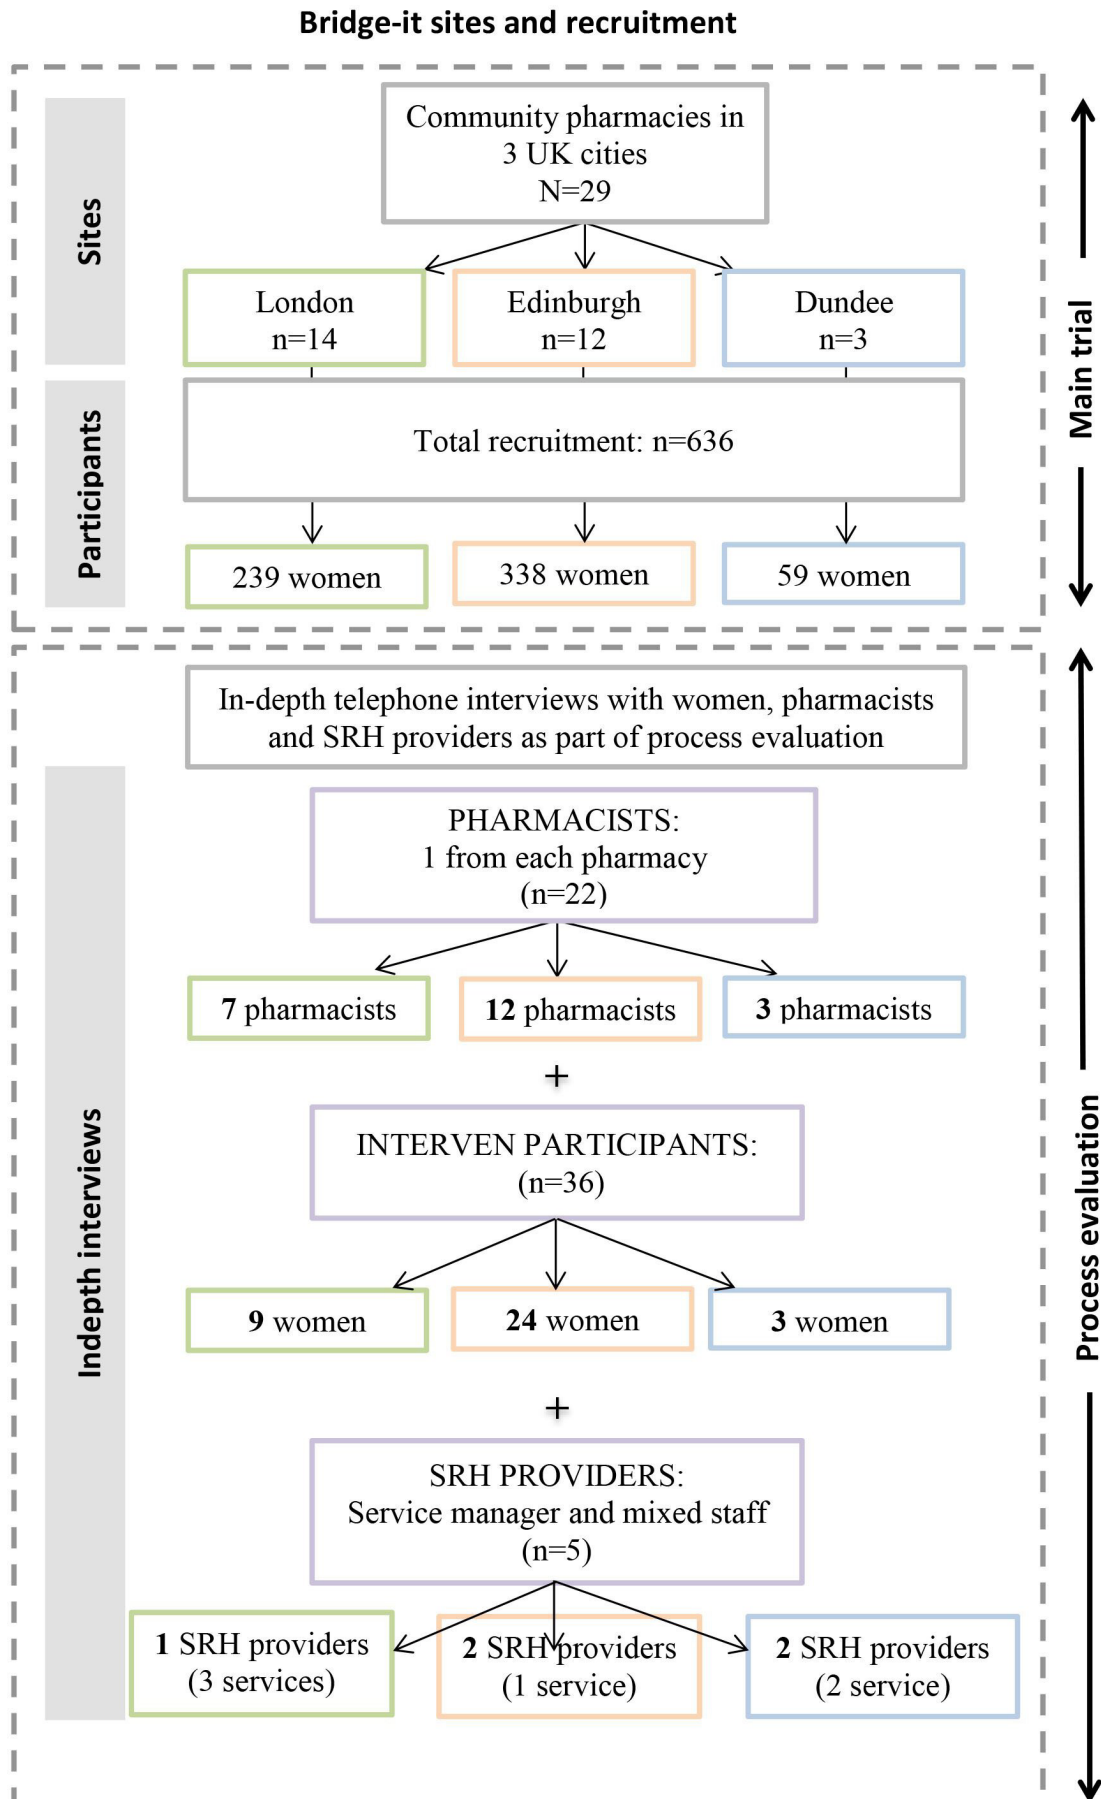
Bridge-it sites and recruitment

Sites

Community pharmacies in 3 UK cities N=29

London n=14

Edinburgh n=12

Dundee n=3

Participants

Total recruitment: n=636

239 women

338 women

59 women

Main trial

In-depth telephone interviews with women, pharmacists and SRH providers as part of process evaluation

Indepth interviews

PHARMACISTS: 1 from each pharmacy (n=22)

7 pharmacists

12 pharmacists

3 pharmacists

+

INTERVEN PARTICIPANTS: (n=36)

9 women

24 women

3 women

+

SRH PROVIDERS: Service manager and mixed staff (n=5)

1 SRH providers (3 services)

2 SRH providers (1 service)

2 SRH providers (2 service)

Process evaluation